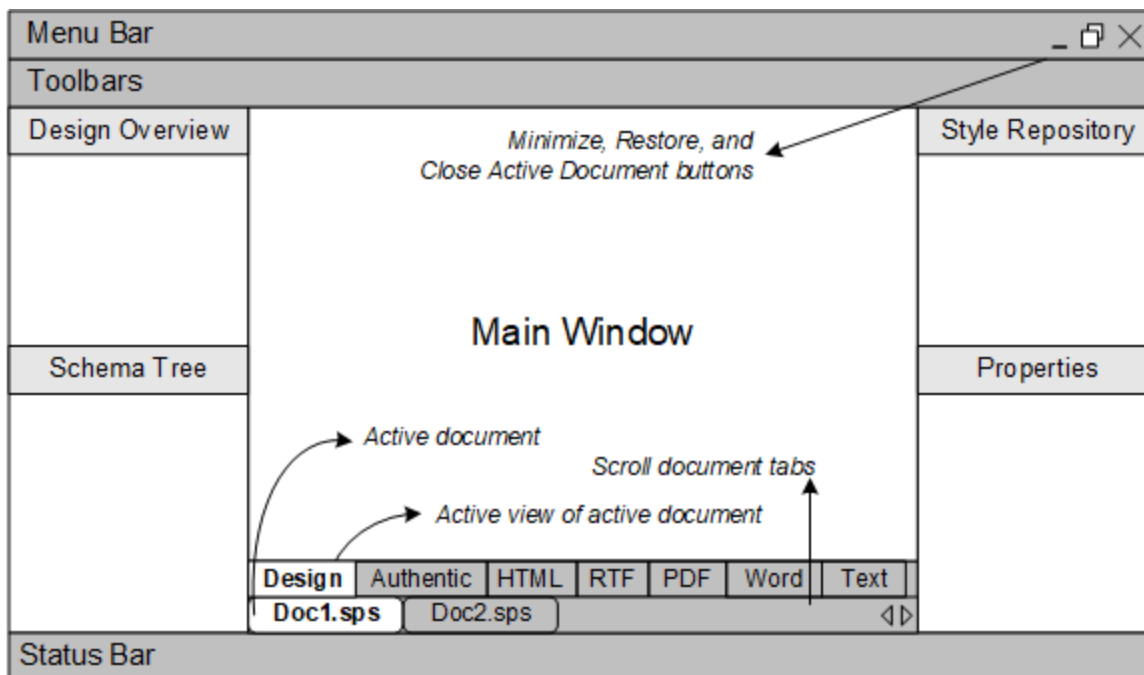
Menu Bar

Toolbars

Design Overview

Minimize, Restore, and Close Active Document buttons

Style Repository

Main Window

Schema Tree

Properties

Active document

Scroll document tabs

Active view of active document

| Design | Authentic | HTML | RTF | PDF | Word | Text |
|---|---|---|---|---|---|---|

Doc1.sps

Doc2.sps

Status Bar